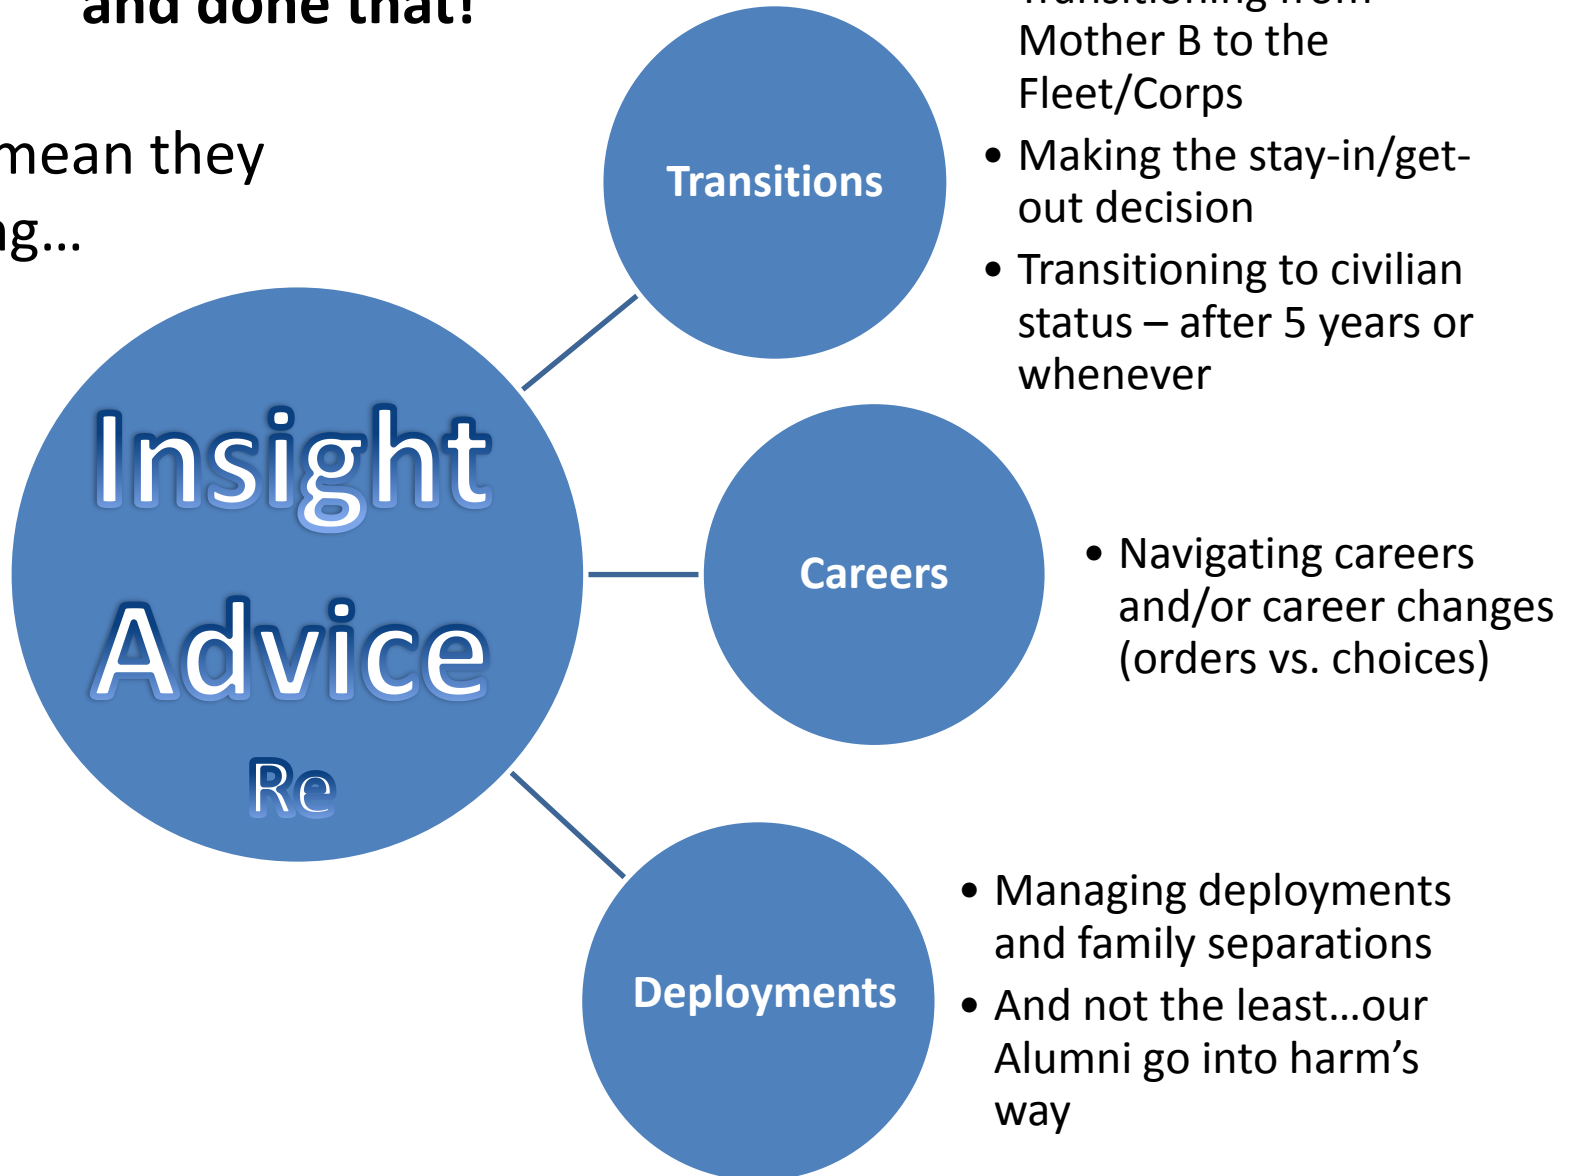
and done that!

mean they
g…

Insight
Advice
Re

Transitions

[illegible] Mother B to the Fleet/Corps

• Making the stay-in/get-out decision

• Transitioning to civilian status – after 5 years or whenever

Careers

• Navigating careers and/or career changes (orders vs. choices)

Deployments

• Managing deployments and family separations

• And not the least…our Alumni go into harm's way